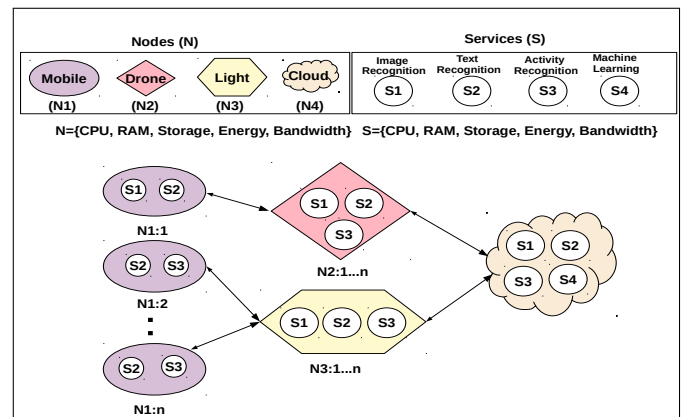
Nodes (N)

Mobile
(N1)

Drone
(N2)

Light
(N3)

Cloud
(N4)

Services (S)

Image Recognition
S1

Text Recognition
S2

Activity Recognition
S3

Machine Learning
S4

N={CPU, RAM, Storage, Energy, Bandwidth}

S={CPU, RAM, Storage, Energy, Bandwidth}

S1 S2
N1:1

S2 S3
N1:2

S2 S3
N1:n

S1 S2 S3
N2:1...n

S1 S2 S3
N3:1...n

S1 S2 S3 S4